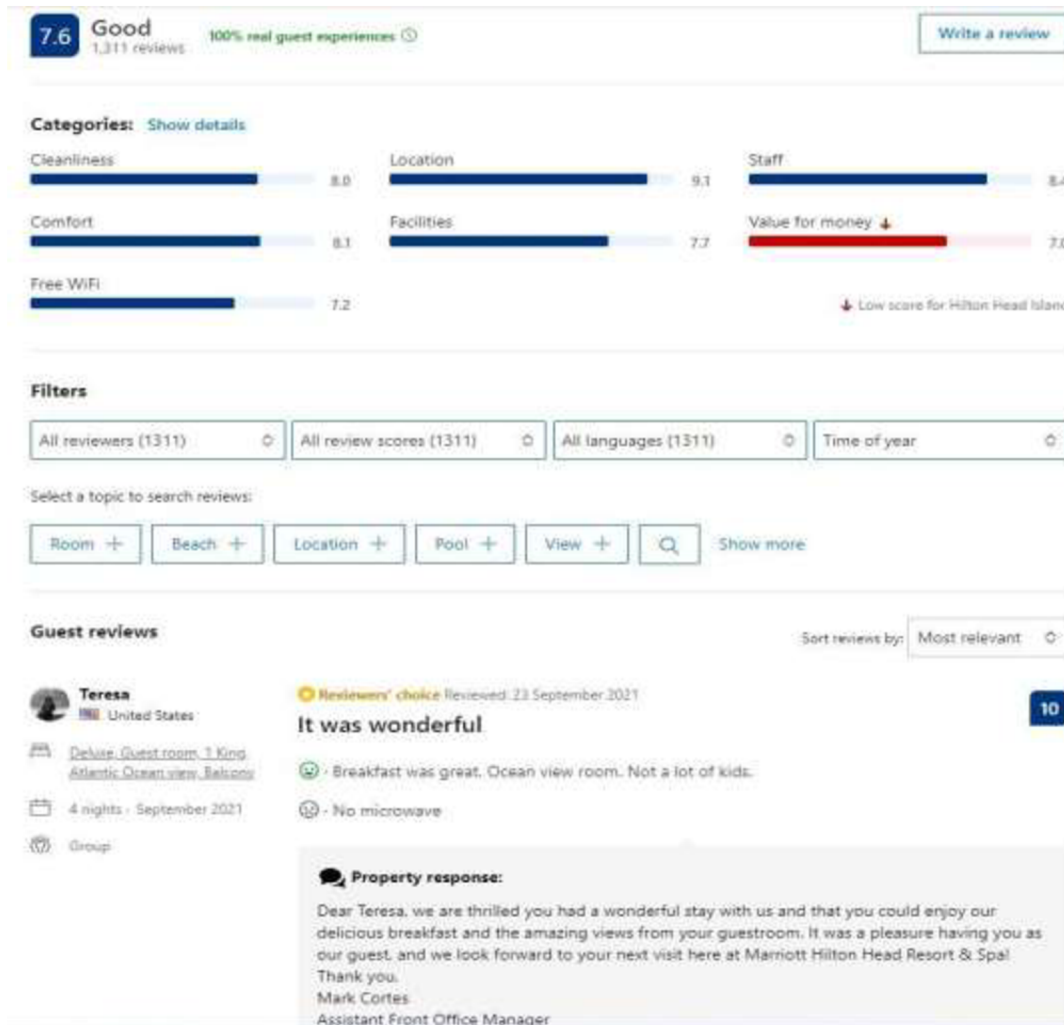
7.6 Good
1,311 reviews

100% real guest experiences ⓘ

Write a review

Categories: Show details

Cleanliness 8.0

Location 9.1

Staff 8.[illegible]

Comfort 8.1

Facilities 7.7

Value for money 7.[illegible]

Free WiFi 7.2

Low score for Hilton Head Islan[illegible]

Filters

All reviewers (1311)

All review scores (1311)

All languages (1311)

Time of year

Select a topic to search reviews:

Room +

Beach +

Location +

Pool +

View +

Show more

Guest reviews

Sort reviews by: Most relevant

Teresa
United States

Deluxe Guest room, 1 King, Atlantic Ocean view, Balcony

4 nights · September 2021

Group

Reviewers' choice Reviewed: 23 September 2021

It was wonderful

10

· Breakfast was great. Ocean view room. Not a lot of kids.

· No microwave

Property response:

Dear Teresa, we are thrilled you had a wonderful stay with us and that you could enjoy our delicious breakfast and the amazing views from your guestroom. It was a pleasure having you as our guest, and we look forward to your next visit here at Marriott Hilton Head Resort & Spa!
Thank you,
Mark Cortes
Assistant Front Office Manager